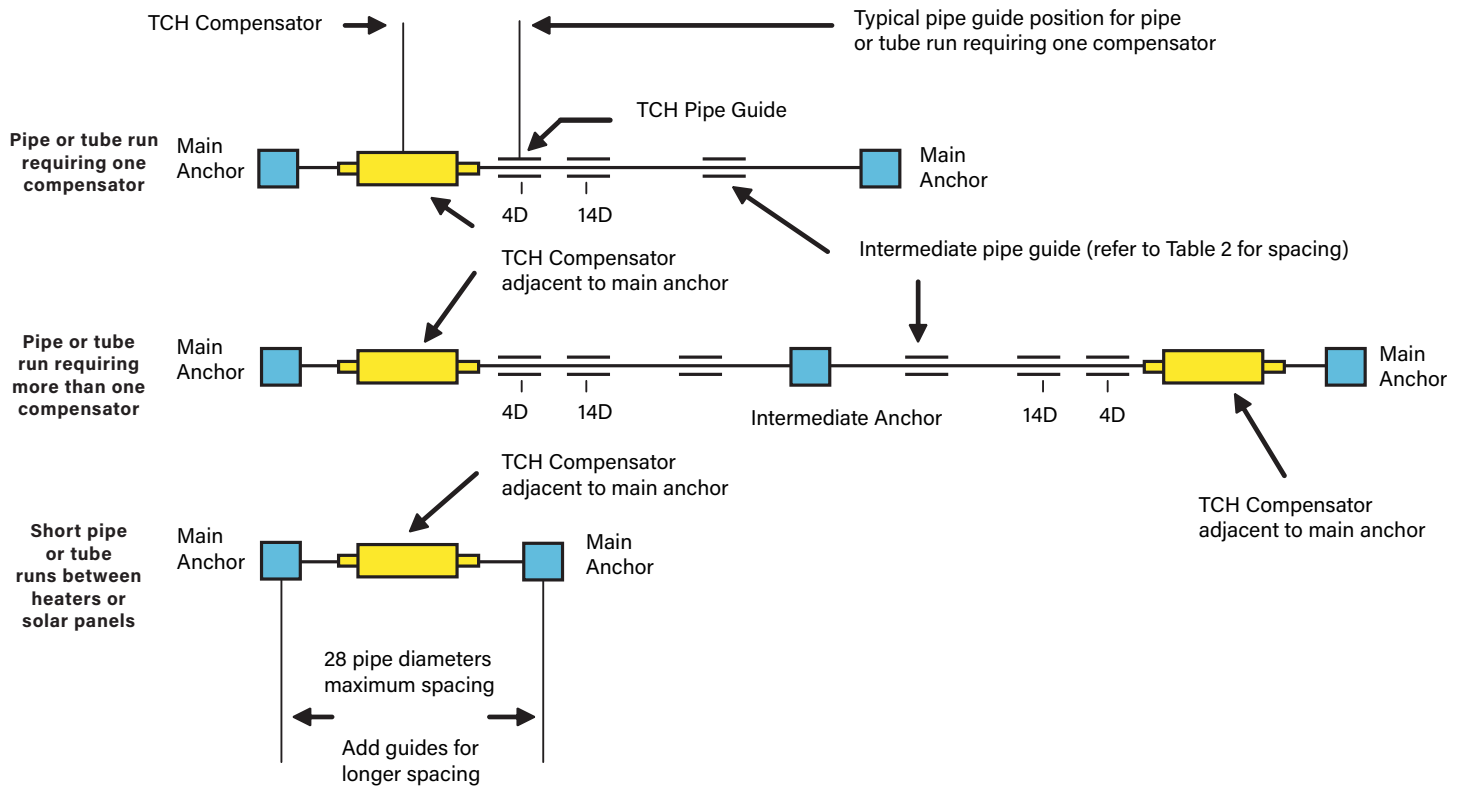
TCH Compensator

Typical pipe guide position for pipe or tube run requiring one compensator

TCH Pipe Guide

**Pipe or tube run requiring one compensator**

Main Anchor

Main Anchor

4D

14D

TCH Compensator adjacent to main anchor

Intermediate pipe guide (refer to Table 2 for spacing)

**Pipe or tube run requiring more than one compensator**

Main Anchor

4D

14D

Intermediate Anchor

14D

4D

Main Anchor

TCH Compensator adjacent to main anchor

**Short pipe or tube runs between heaters or solar panels**

Main Anchor

Main Anchor

TCH Compensator adjacent to main anchor

28 pipe diameters maximum spacing

Add guides for longer spacing